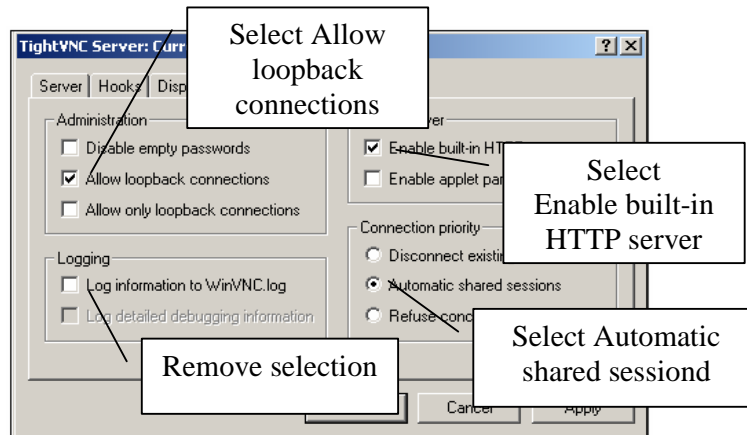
TightVNC Server: Curr

?

×

Server | Hooks | Disp

Select Allow loopback connections

Administration

Disable empty passwords

Allow loopback connections

Allow only loopback connections

ver

Enable built-in HTT

Enable applet par

Select Enable built-in HTTP server

Connection priority

Disconnect existin

Automatic shared sessions

Refuse conc

Logging

Log information to WinVNC.log

Log detailed debugging information

Remove selection

Select Automatic shared sessiond

Cancel

Apply